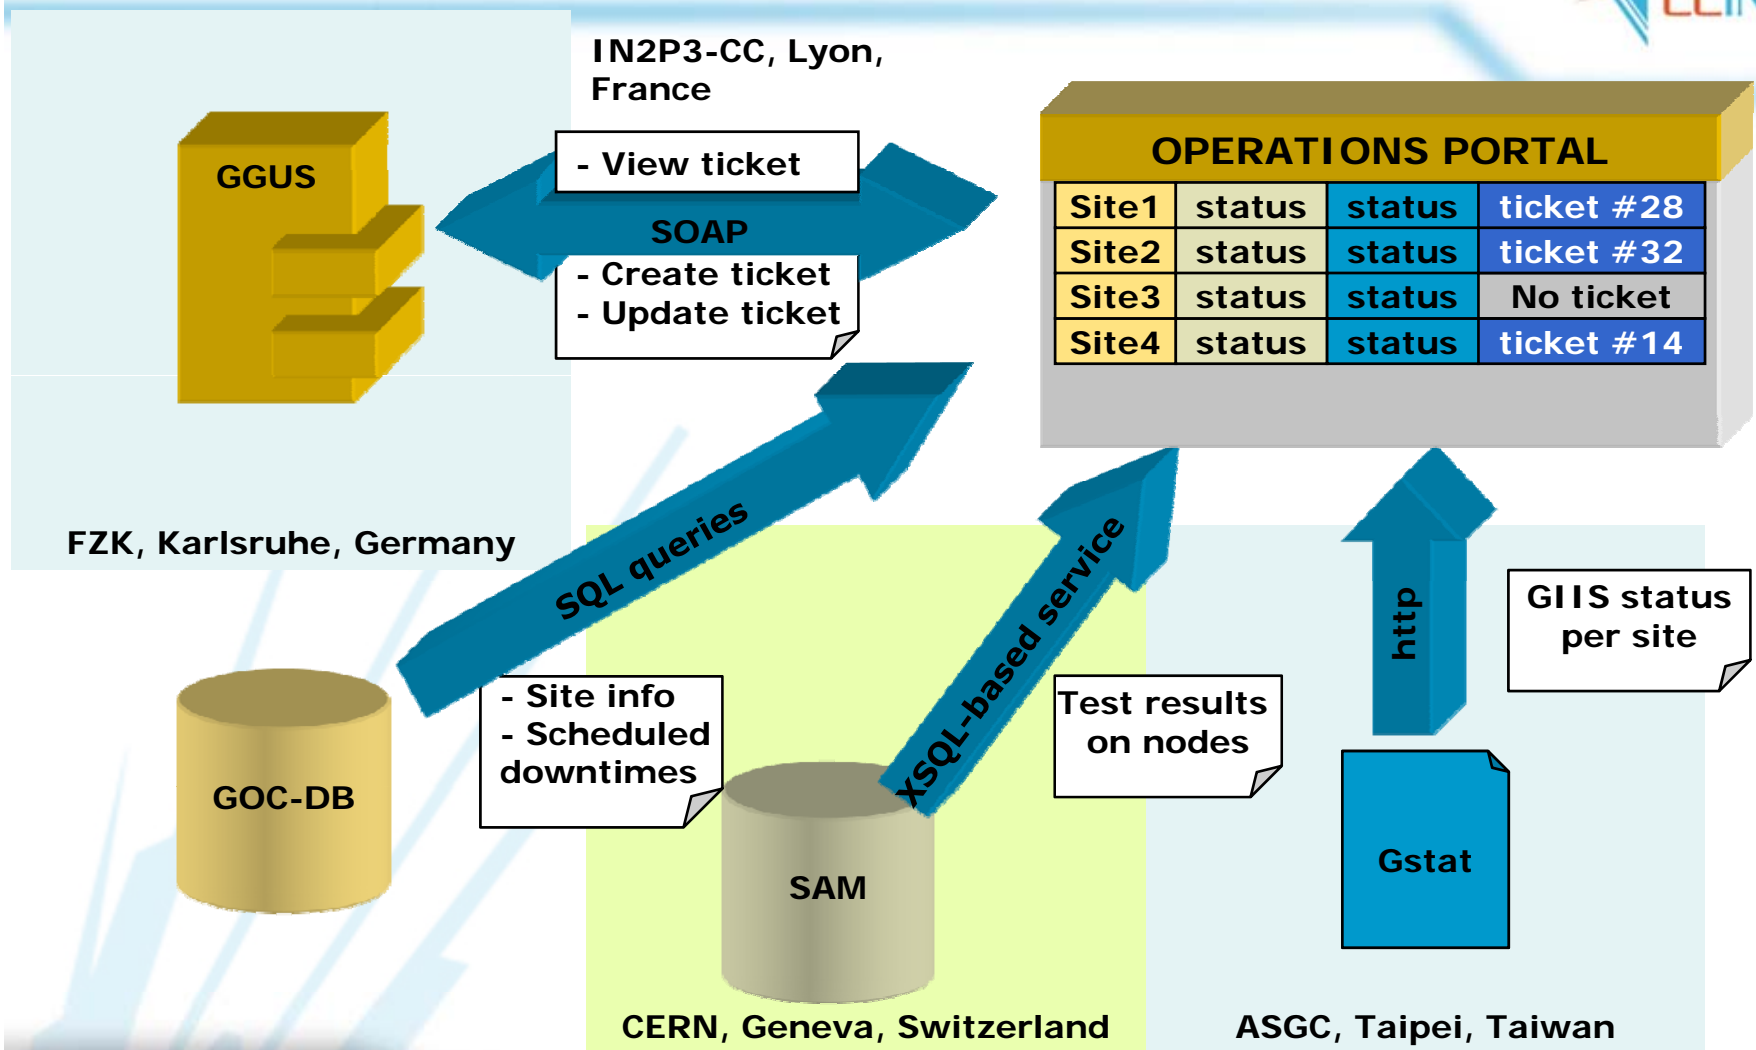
IN2P3-CC, Lyon, France

GGUS

- View ticket

SOAP

- Create ticket
- Update ticket

OPERATIONS PORTAL

| Site1 | status | status | ticket #28 |
|---|---|---|---|
| Site2 | status | status | ticket #32 |
| Site3 | status | status | No ticket |
| Site4 | status | status | ticket #14 |

FZK, Karlsruhe, Germany

SQL queries

XSQL-based service

http

GIIS status per site

GOC-DB

- Site info
- Scheduled downtimes

Test results on nodes

SAM

Gstat

CERN, Geneva, Switzerland

ASGC, Taipei, Taiwan